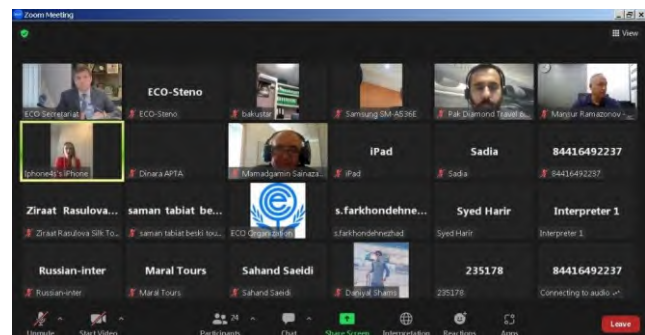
Zoom Meeting

View

ECO Secretariat

ECO-Steno

ECO-Steno

bakustar

Samsung SM-A536E

Pak Diamond Travel a...

Manzur Ramazonov -...

Iphone4s's iPhone

Dinara APTA

Mamadgamin Sainaza...

iPad

iPad

Sadia

Sadia

84416492237

84416492237

Ziraat Rasulova...

Ziraat Rasulova Silk To...

saman tabiat be...

saman tabiat beski tou...

ECO Organization

s.farkhondehne...

s.farkhondehnezhad

Syed Harir

Syed Harir

Interpreter 1

Interpreter 1

Russian-inter

Russian-inter

Maral Tours

Maral Tours

Sahand Saeidi

Sahand Saeidi

Daniyal Shams

235178

235178

84416492237

Connecting to audio

Unmute

Start Video

24

Participants

Chat

Share Screen

Interpretation

Reactions

Apps

Leave